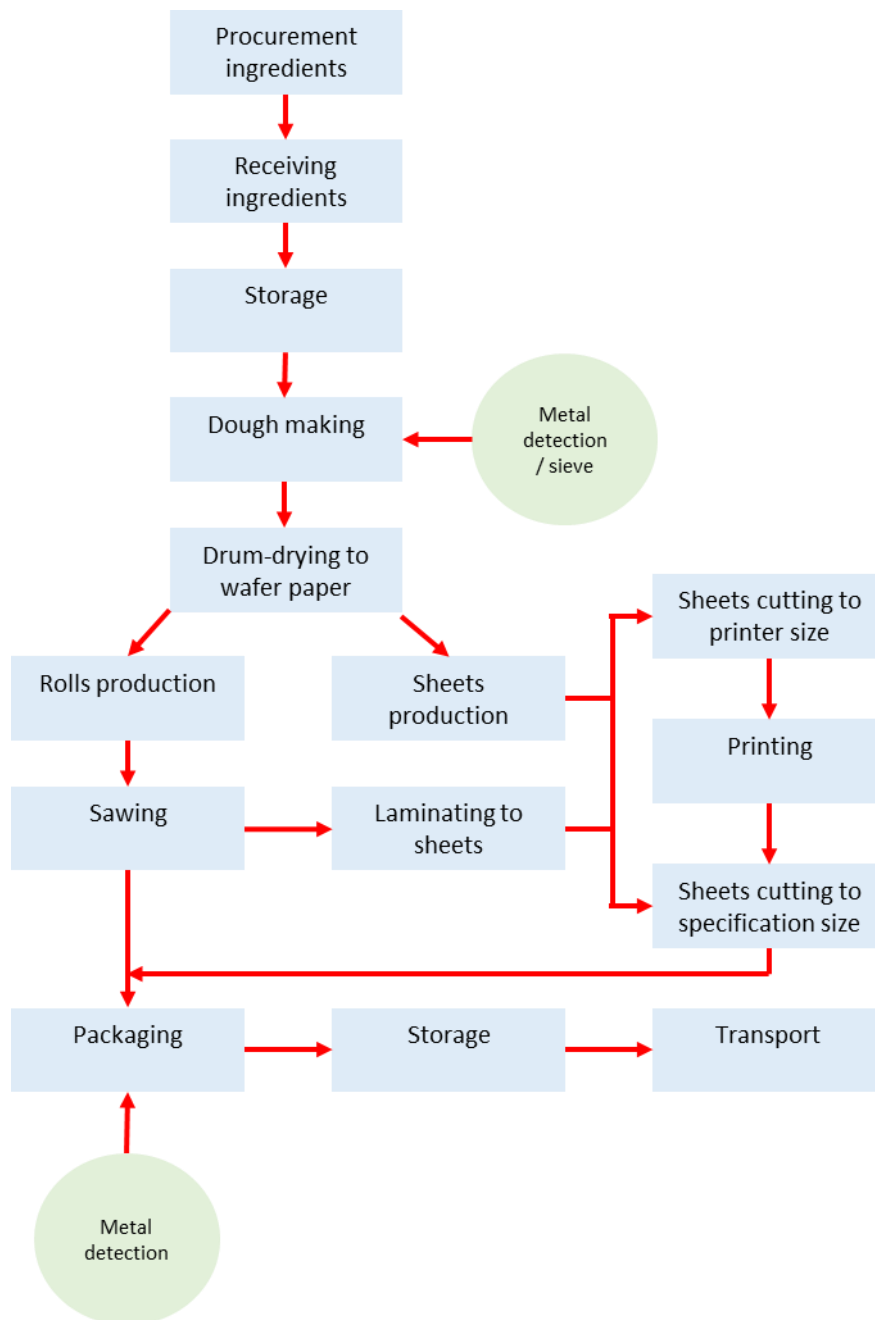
Procurement ingredients

Receiving ingredients

Storage

Dough making

Metal detection / sieve

Drum-drying to wafer paper

Rolls production

Sheets production

Sheets cutting to printer size

Printing

Sawing

Laminating to sheets

Sheets cutting to specification size

Packaging

Storage

Transport

Metal detection